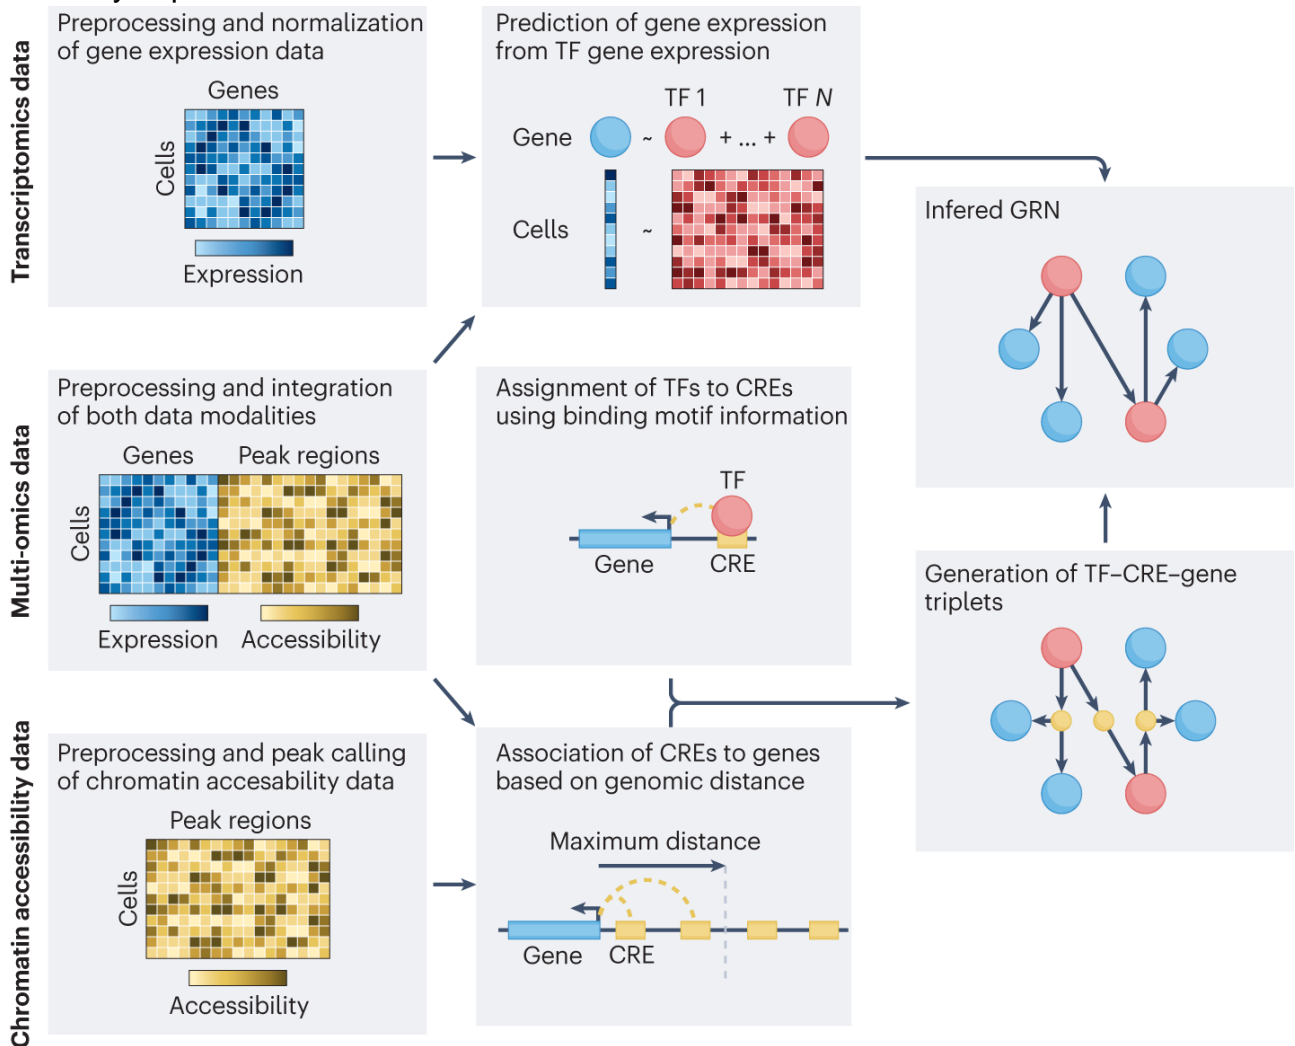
Transcriptomics data

Preprocessing and normalization of gene expression data

Genes

Cells

Expression

Prediction of gene expression from TF gene expression

TF 1

TF $N$

Gene ~ + ... +

Cells ~

Infered GRN

Multi-omics data

Preprocessing and integration of both data modalities

Genes

Peak regions

Cells

Expression

Accessibility

Assignment of TFs to CREs using binding motif information

TF

Gene

CRE

Generation of TF–CRE–gene triplets

Chromatin accessibility data

Preprocessing and peak calling of chromatin accesability data

Peak regions

Cells

Accessibility

Association of CREs to genes based on genomic distance

Maximum distance

Gene

CRE